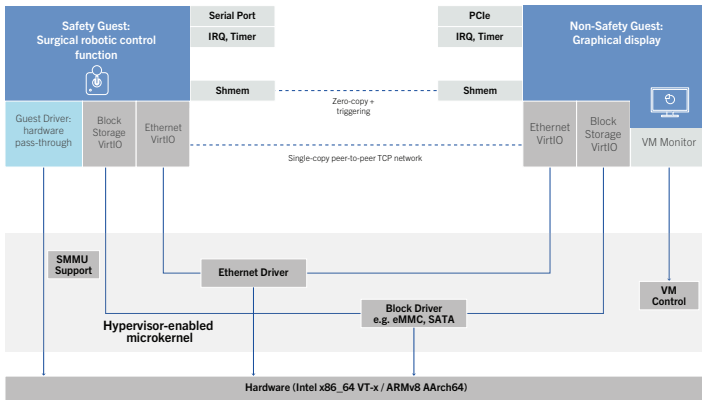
Safety Guest:
Surgical robotic control function

Serial Port

IRQ, Timer

Shmem

PCIe

IRQ, Timer

Shmem

Non-Safety Guest:
Graphical display

Zero-copy + triggering

Guest Driver: hardware pass-through

Block Storage VirtIO

Ethernet VirtIO

Single-copy peer-to-peer TCP network

Ethernet VirtIO

Block Storage VirtIO

VM Monitor

SMMU Support

Ethernet Driver

Block Driver
e.g. eMMC, SATA

Hypervisor-enabled microkernel

VM Control

Hardware (Intel x86_64 VT-x / ARMv8 AArch64)